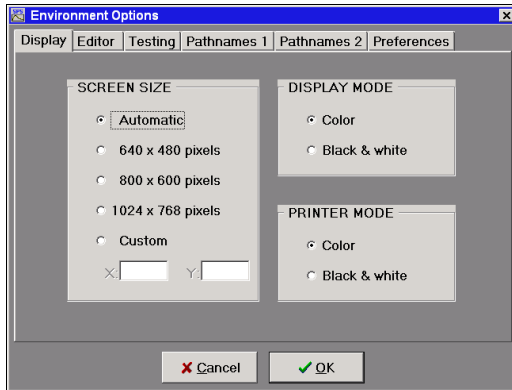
Environment Options

Display | Editor | Testing | Pathnames 1 | Pathnames 2 | Preferences

SCREEN SIZE

Automatic

640 x 480 pixels

800 x 600 pixels

1024 x 768 pixels

Custom

X

Y

DISPLAY MODE

Color

Black & white

PRINTER MODE

Color

Black & white

Cancel

OK